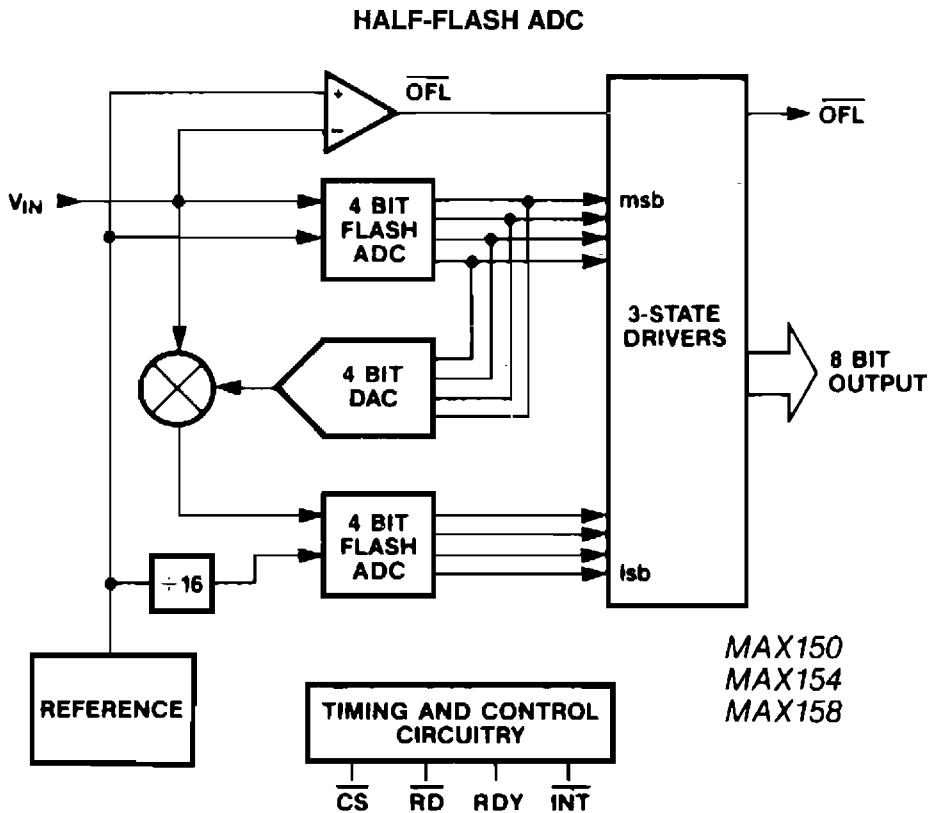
HALF-FLASH ADC

+

−

$\overline{OFL}$

$\overline{OFL}$

$V_{IN}$

4 BIT FLASH ADC

msb

3-STATE DRIVERS

8 BIT OUTPUT

4 BIT DAC

4 BIT FLASH ADC

$\div 16$

lsb

MAX150
MAX154
MAX158

REFERENCE

TIMING AND CONTROL CIRCUITRY

$\overline{CS}$ $\overline{RD}$ RDY $\overline{INT}$